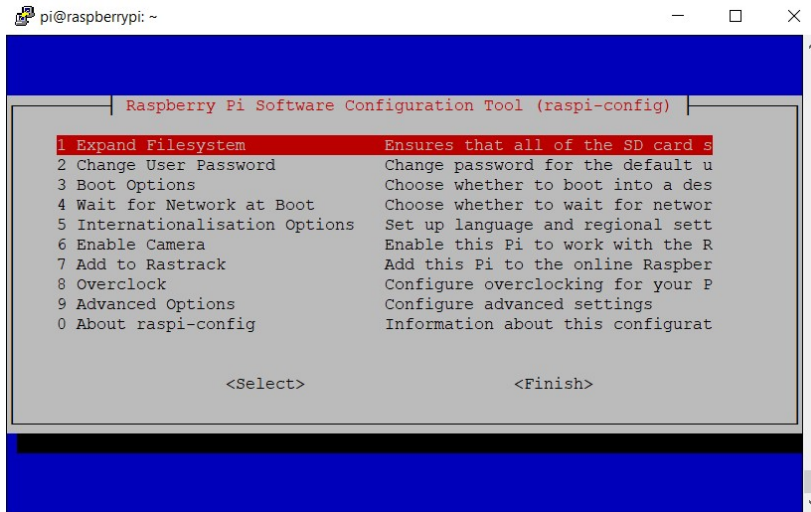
pi@raspberrypi: ~

Raspberry Pi Software Configuration Tool (raspi-config)

| | |
|---|---|
| 1 Expand Filesystem | Ensures that all of the SD card s |
| 2 Change User Password | Change password for the default u |
| 3 Boot Options | Choose whether to boot into a des |
| 4 Wait for Network at Boot | Choose whether to wait for networ |
| 5 Internationalisation Options | Set up language and regional sett |
| 6 Enable Camera | Enable this Pi to work with the R |
| 7 Add to Rastrack | Add this Pi to the online Raspber |
| 8 Overclock | Configure overclocking for your P |
| 9 Advanced Options | Configure advanced settings |
| 0 About raspi-config | Information about this configurat |

<Select> <Finish>